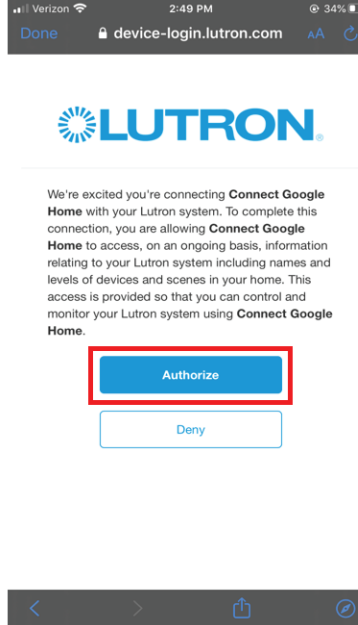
Verizon 2:49 PM 34%
Done device-login.lutron.com AA

LUTRON.

We're excited you're connecting Connect Google Home with your Lutron system. To complete this connection, you are allowing Connect Google Home to access, on an ongoing basis, information relating to your Lutron system including names and levels of devices and scenes in your home. This access is provided so that you can control and monitor your Lutron system using Connect Google Home.

Authorize

Deny